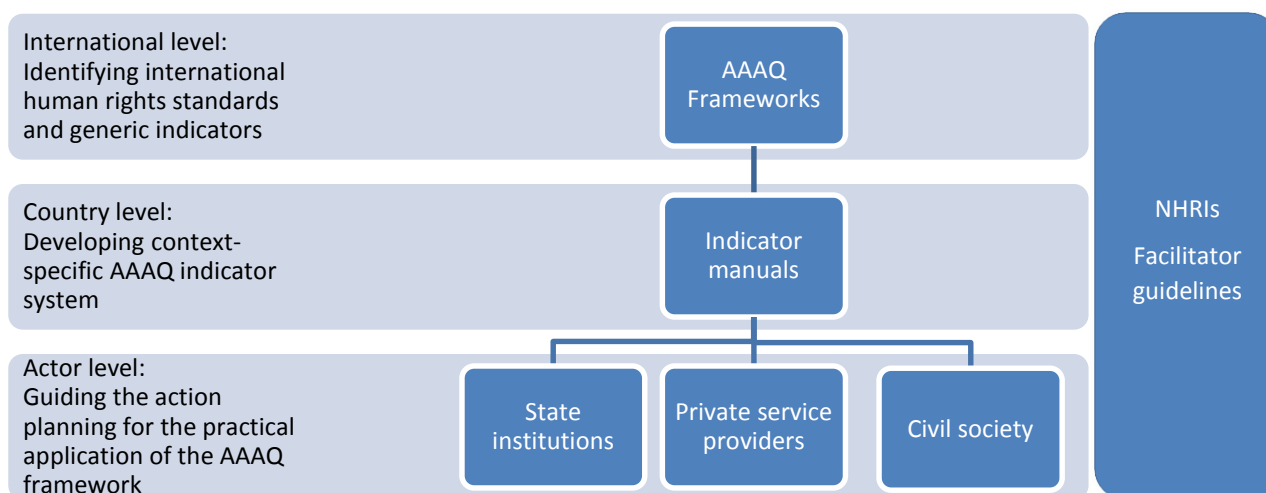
International level:
Identifying international human rights standards and generic indicators

AAAQ Frameworks

Country level:
Developing context-specific AAAQ indicator system

Indicator manuals

Actor level:
Guiding the action planning for the practical application of the AAAQ framework

State institutions

Private service providers

Civil society

NHRIs

Facilitator guidelines